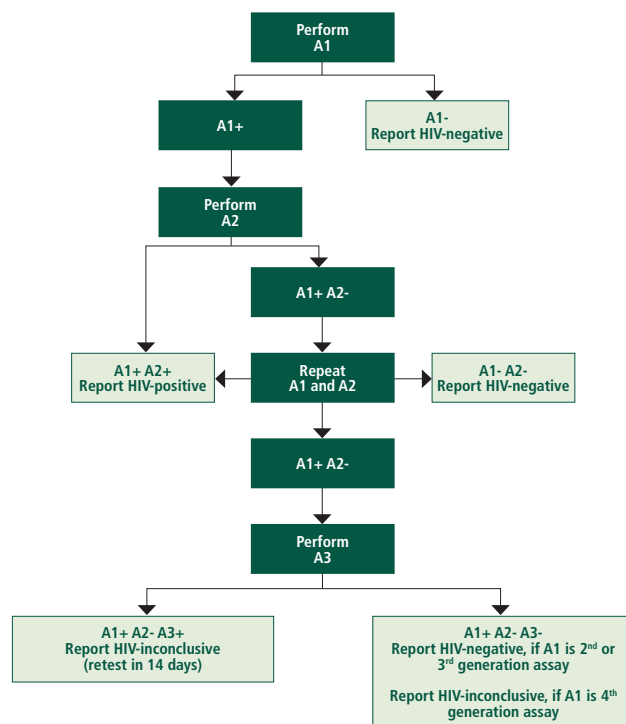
Perform
A1

A1+

A1-
Report HIV-negative

Perform
A2

A1+ A2-

A1+ A2+
Report HIV-positive

Repeat
A1 and A2

A1- A2-
Report HIV-negative

A1+ A2-

Perform
A3

A1+ A2- A3+
Report HIV-inconclusive
(retest in 14 days)

A1+ A2- A3-
Report HIV-negative, if A1 is 2$^{nd}$ or 3$^{rd}$ generation assay

Report HIV-inconclusive, if A1 is 4$^{th}$ generation assay